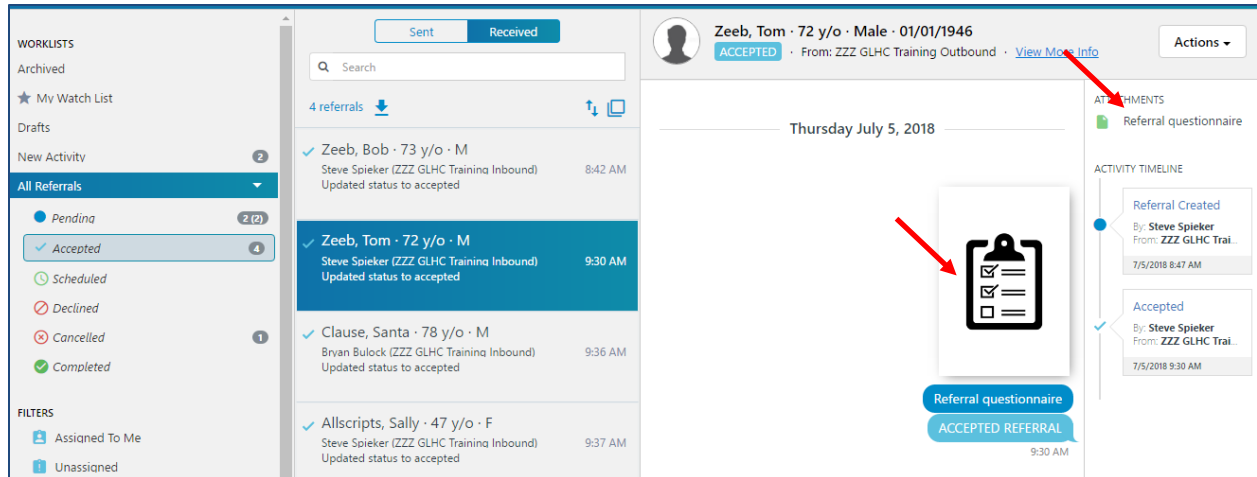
WORKLISTS
Archived
My Watch List
Drafts
New Activity 2
All Referrals
Pending 2 (2)
Accepted 4
Scheduled
Declined
Cancelled 1
Completed

FILTERS
Assigned To Me
Unassigned

Sent
Received

Search

4 referrals

Zeeb, Bob · 73 y/o · M
Steve Spieker (ZZZ GLHC Training Inbound) 8:42 AM
Updated status to accepted

Zeeb, Tom · 72 y/o · M
Steve Spieker (ZZZ GLHC Training Inbound) 9:30 AM
Updated status to accepted

Clause, Santa · 78 y/o · M
Bryan Bulock (ZZZ GLHC Training Inbound) 9:36 AM
Updated status to accepted

Allscripts, Sally · 47 y/o · F
Steve Spieker (ZZZ GLHC Training Inbound) 9:37 AM
Updated status to accepted

Zeeb, Tom · 72 y/o · Male · 01/01/1946
ACCEPTED · From: ZZZ GLHC Training Outbound · View More Info

Actions

Thursday July 5, 2018

Referral questionnaire
ACCEPTED REFERRAL
9:30 AM

ATTACHMENTS
Referral questionnaire

ACTIVITY TIMELINE

Referral Created
By: Steve Spieker
From: ZZZ GLHC Trai...
7/5/2018 8:47 AM

Accepted
By: Steve Spieker
From: ZZZ GLHC Trai...
7/5/2018 9:30 AM